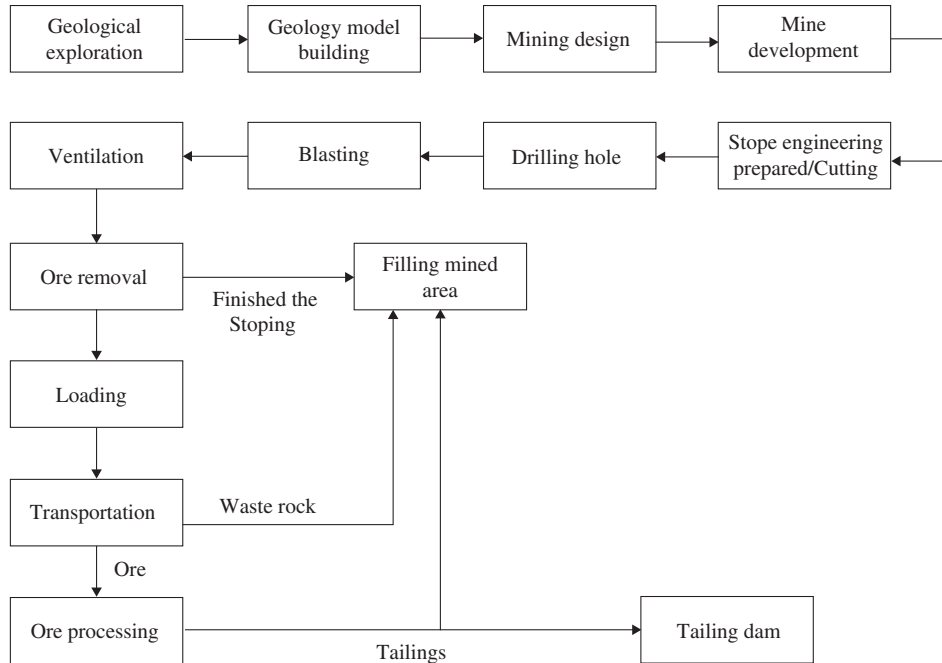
Geological exploration

Geology model building

Mining design

Mine development

Stope engineering prepared/Cutting

Drilling hole

Blasting

Ventilation

Ore removal

Finished the Stoping

Filling mined area

Loading

Transportation

Waste rock

Ore

Ore processing

Tailings

Tailing dam